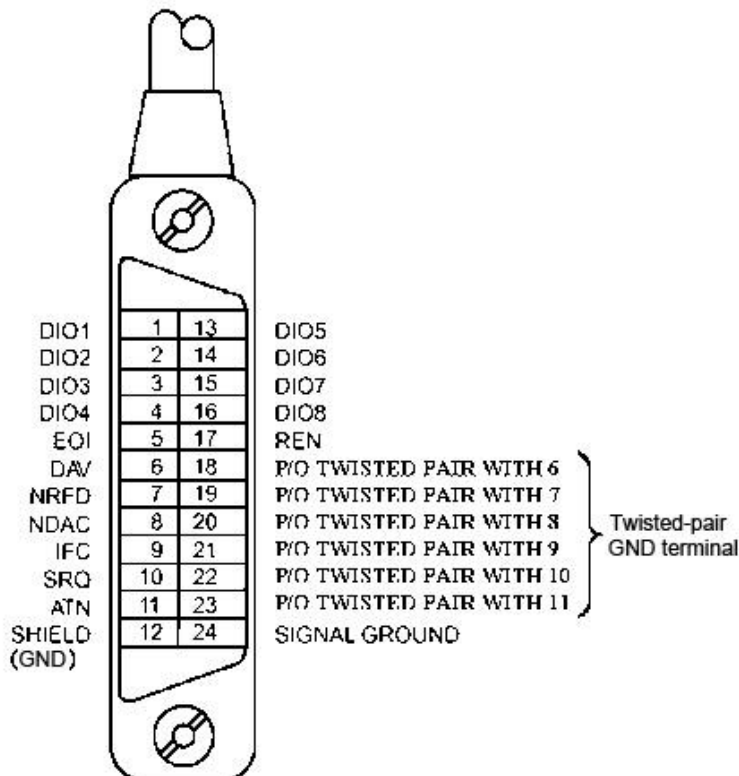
| | | | |
|---|---|---|---|
| DIO1 | 1 | 13 | DIO5 |
| DIO2 | 2 | 14 | DIO6 |
| DIO3 | 3 | 15 | DIO7 |
| DIO4 | 4 | 16 | DIO8 |
| EOI | 5 | 17 | REN |
| DAV | 6 | 18 | P/O TWISTED PAIR WITH 6 |
| NRFD | 7 | 19 | P/O TWISTED PAIR WITH 7 |
| NDAC | 8 | 20 | P/O TWISTED PAIR WITH 8 |
| IFC | 9 | 21 | P/O TWISTED PAIR WITH 9 |
| SRQ | 10 | 22 | P/O TWISTED PAIR WITH 10 |
| ATN | 11 | 23 | P/O TWISTED PAIR WITH 11 |
| SHIELD (GND) | 12 | 24 | SIGNAL GROUND |

Twisted-pair GND terminal